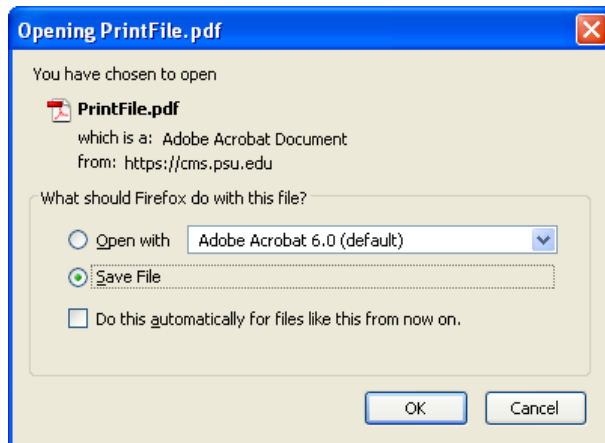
Opening PrintFile.pdf

You have chosen to open

PrintFile.pdf
which is a: Adobe Acrobat Document
from: https://cms.psu.edu

What should Firefox do with this file?

Open with Adobe Acrobat 6.0 (default)

Save File

Do this automatically for files like this from now on.

OK Cancel